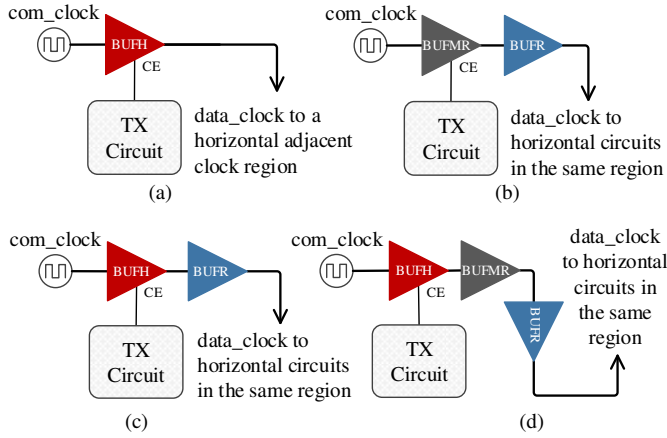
com_clock

BUFH

CE

TX Circuit

data_clock to a horizontal adjacent clock region

(a)

com_clock

BUFMR

BUFR

CE

TX Circuit

data_clock to horizontal circuits in the same region

(b)

com_clock

BUFH

BUFR

CE

TX Circuit

data_clock to horizontal circuits in the same region

(c)

com_clock

BUFH

BUFMR

CE

TX Circuit

BUFR

data_clock to horizontal circuits in the same region

(d)